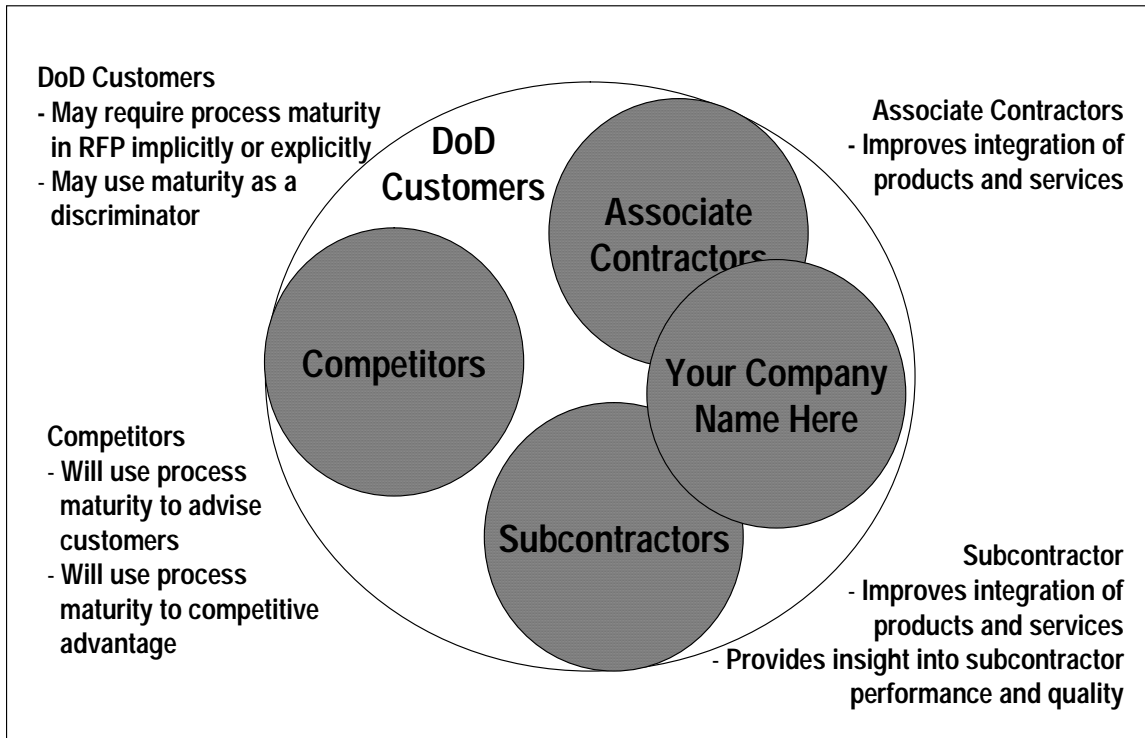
DoD Customers
- May require process maturity in RFP implicitly or explicitly
- May use maturity as a discriminator

DoD Customers

Associate Contractors
- Improves integration of products and services

Associate Contractors

Competitors

Your Company Name Here

Subcontractors

Competitors
- Will use process maturity to advise customers
- Will use process maturity to competitive advantage

Subcontractor
- Improves integration of products and services
- Provides insight into subcontractor performance and quality